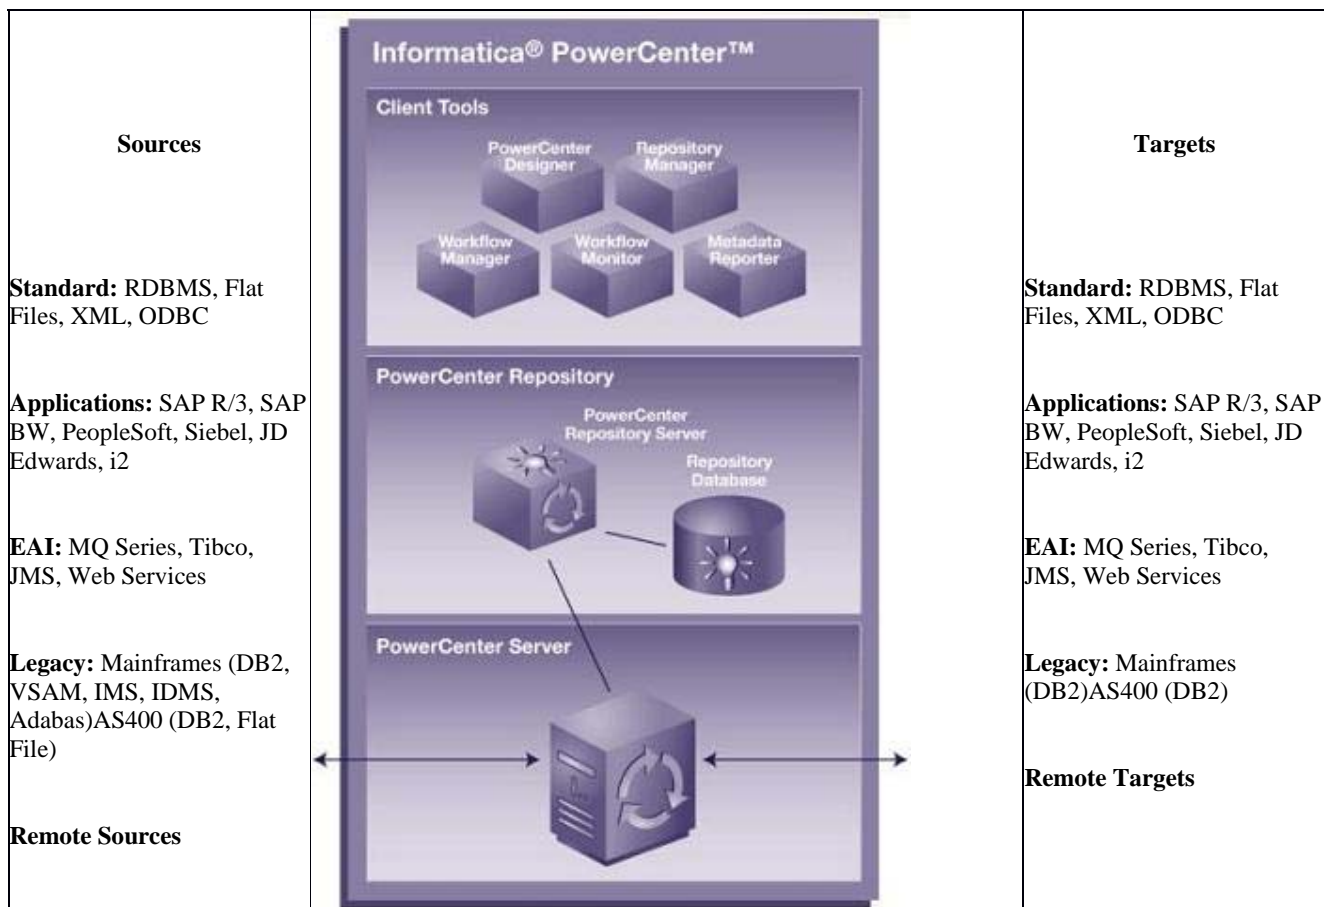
| Sources<br><br>**Standard:** RDBMS, Flat Files, XML, ODBC<br><br>**Applications:** SAP R/3, SAP BW, PeopleSoft, Siebel, JD Edwards, i2<br><br>**EAI:** MQ Series, Tibco, JMS, Web Services<br><br>**Legacy:** Mainframes (DB2, VSAM, IMS, IDMS, Adabas)AS400 (DB2, Flat File)<br><br>**Remote Sources** | Informatica® PowerCenter™<br><br>Client Tools<br>PowerCenter Designer<br>Repository Manager<br>Workflow Manager<br>Workflow Monitor<br>Metadata Reporter<br><br>PowerCenter Repository<br>PowerCenter Repository Server<br>Repository Database<br><br>PowerCenter Server | Targets<br><br>**Standard:** RDBMS, Flat Files, XML, ODBC<br><br>**Applications:** SAP R/3, SAP BW, PeopleSoft, Siebel, JD Edwards, i2<br><br>**EAI:** MQ Series, Tibco, JMS, Web Services<br><br>**Legacy:** Mainframes (DB2)AS400 (DB2)<br><br>**Remote Targets** |
|---|---|---|